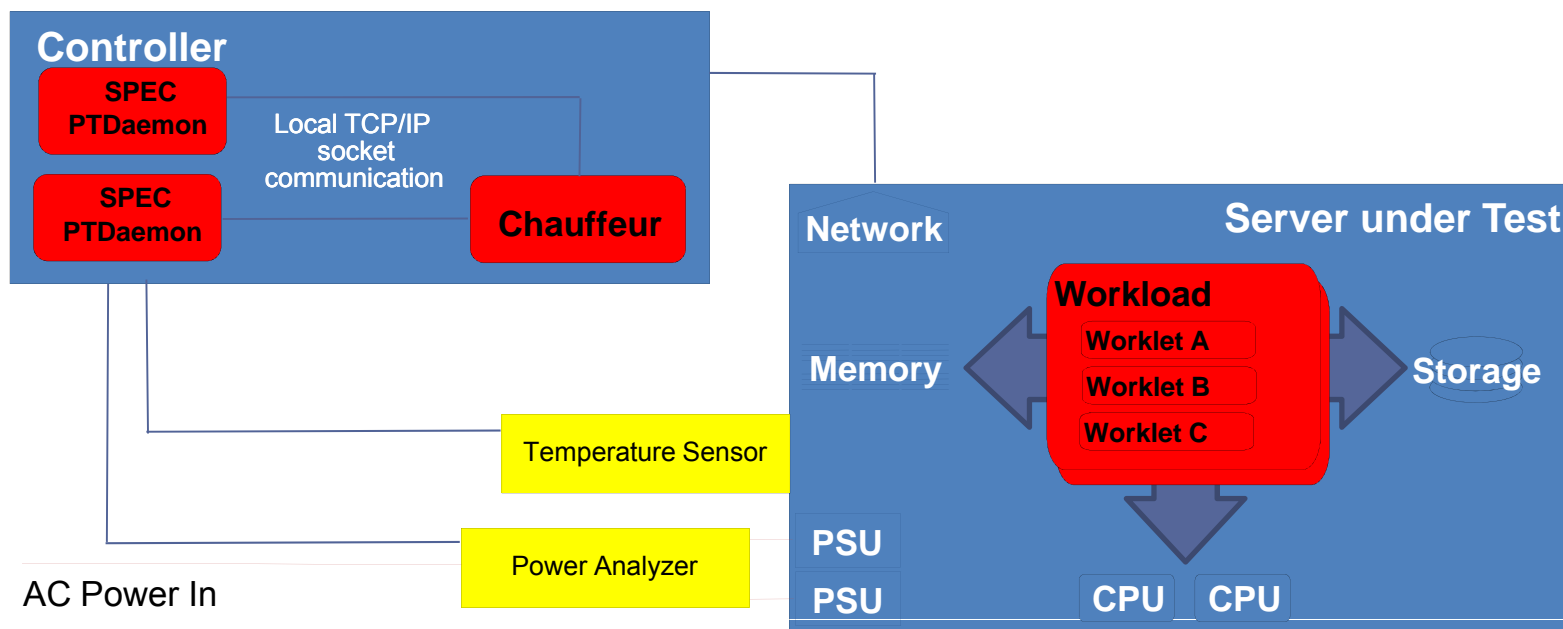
Controller

SPEC PTDaemon

SPEC PTDaemon

Local TCP/IP socket communication

Chauffeur

Server under Test

Network

Workload

Worklet A

Worklet B

Worklet C

Memory

Storage

Temperature Sensor

PSU

Power Analyzer

PSU

AC Power In

CPU

CPU